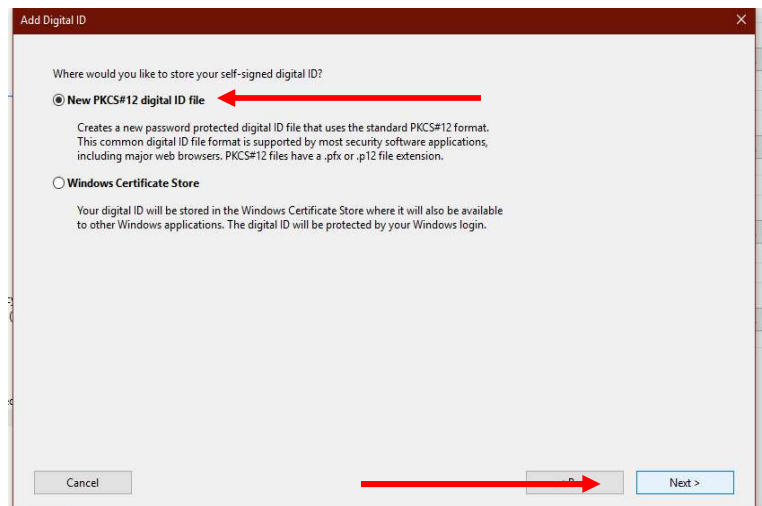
Add Digital ID

Where would you like to store your self-signed digital ID?

New PKCS#12 digital ID file

Creates a new password protected digital ID file that uses the standard PKCS#12 format. This common digital ID file format is supported by most security software applications, including major web browsers. PKCS#12 files have a .pfx or .p12 file extension.

Windows Certificate Store

Your digital ID will be stored in the Windows Certificate Store where it will also be available to other Windows applications. The digital ID will be protected by your Windows login.

Cancel

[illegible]

Next >